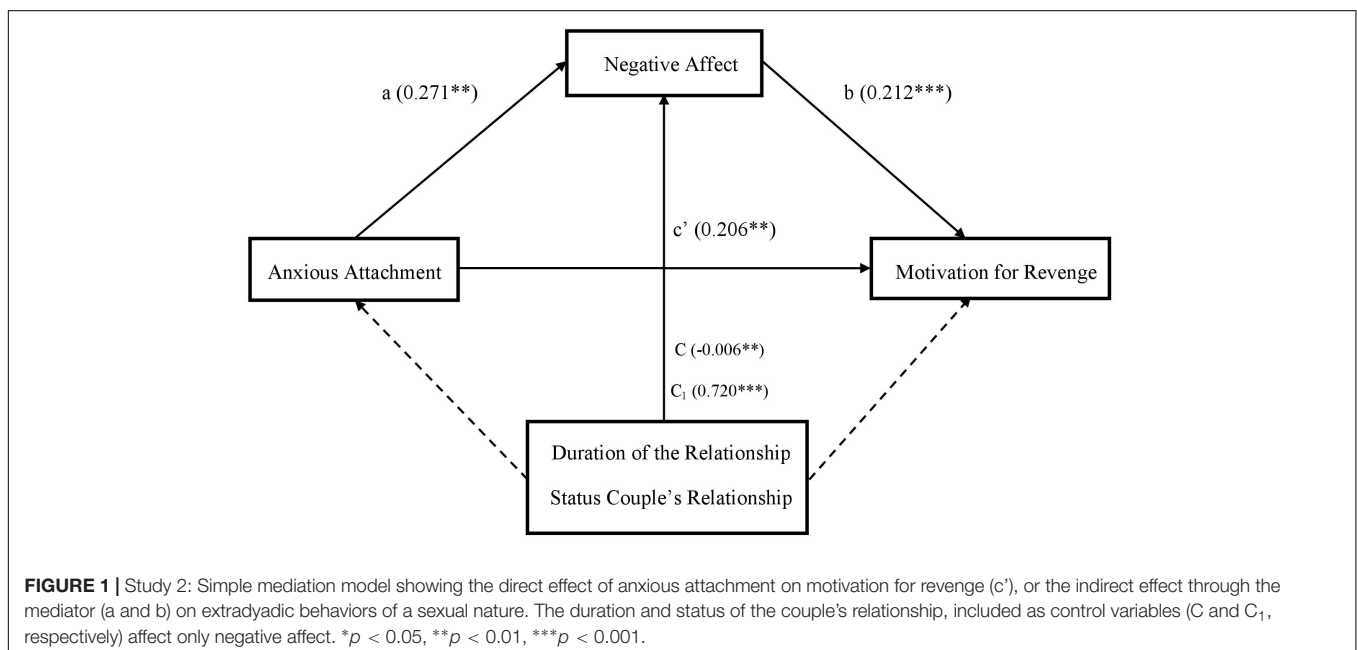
Negative Affect

a (0.271**)

b (0.212***)

c' (0.206**)

Anxious Attachment

Motivation for Revenge

C (-0.006**)

$C_1$ (0.720***)

Duration of the Relationship

Status Couple's Relationship

**FIGURE 1 |** Study 2: Simple mediation model showing the direct effect of anxious attachment on motivation for revenge (c'), or the indirect effect through the mediator (a and b) on extradyadic behaviors of a sexual nature. The duration and status of the couple's relationship, included as control variables (C and $C_1$, respectively) affect only negative affect. $^{*}p < 0.05$, $^{**}p < 0.01$, $^{***}p < 0.001$.